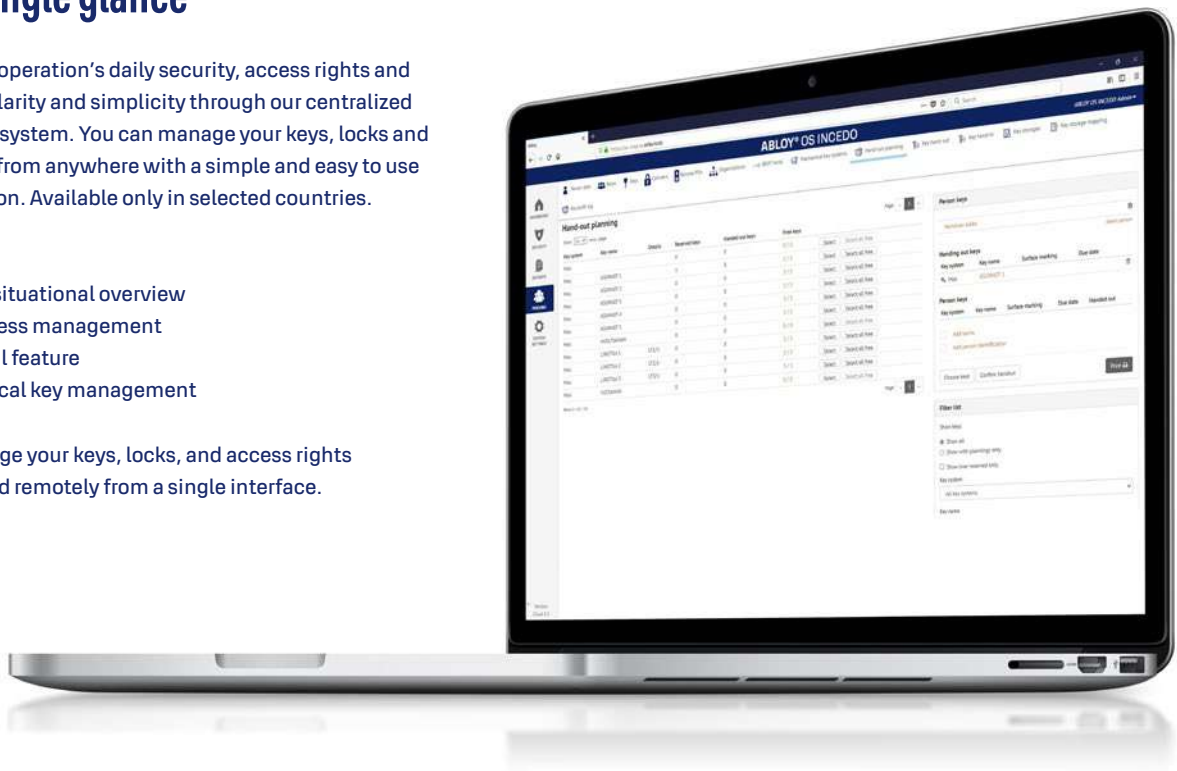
ngle glance

operation's daily security, access rights and larity and simplicity through our centralized system. You can manage your keys, locks and from anywhere with a simple and easy to use on. Available only in selected countries.

situational overview
ess management
l feature
cal key management

ge your keys, locks, and access rights d remotely from a single interface.

ABLOY® OS INCEDO

Hand-out planning

Person keys

Handing out keys

Key system | Key name | Surface marking | Due date

Person keys

Key system | Key name | Surface marking | Due date | Handed out

Choose keys | Confirm handout

Print

Filter list

Show all

Key system

All key systems

Key name